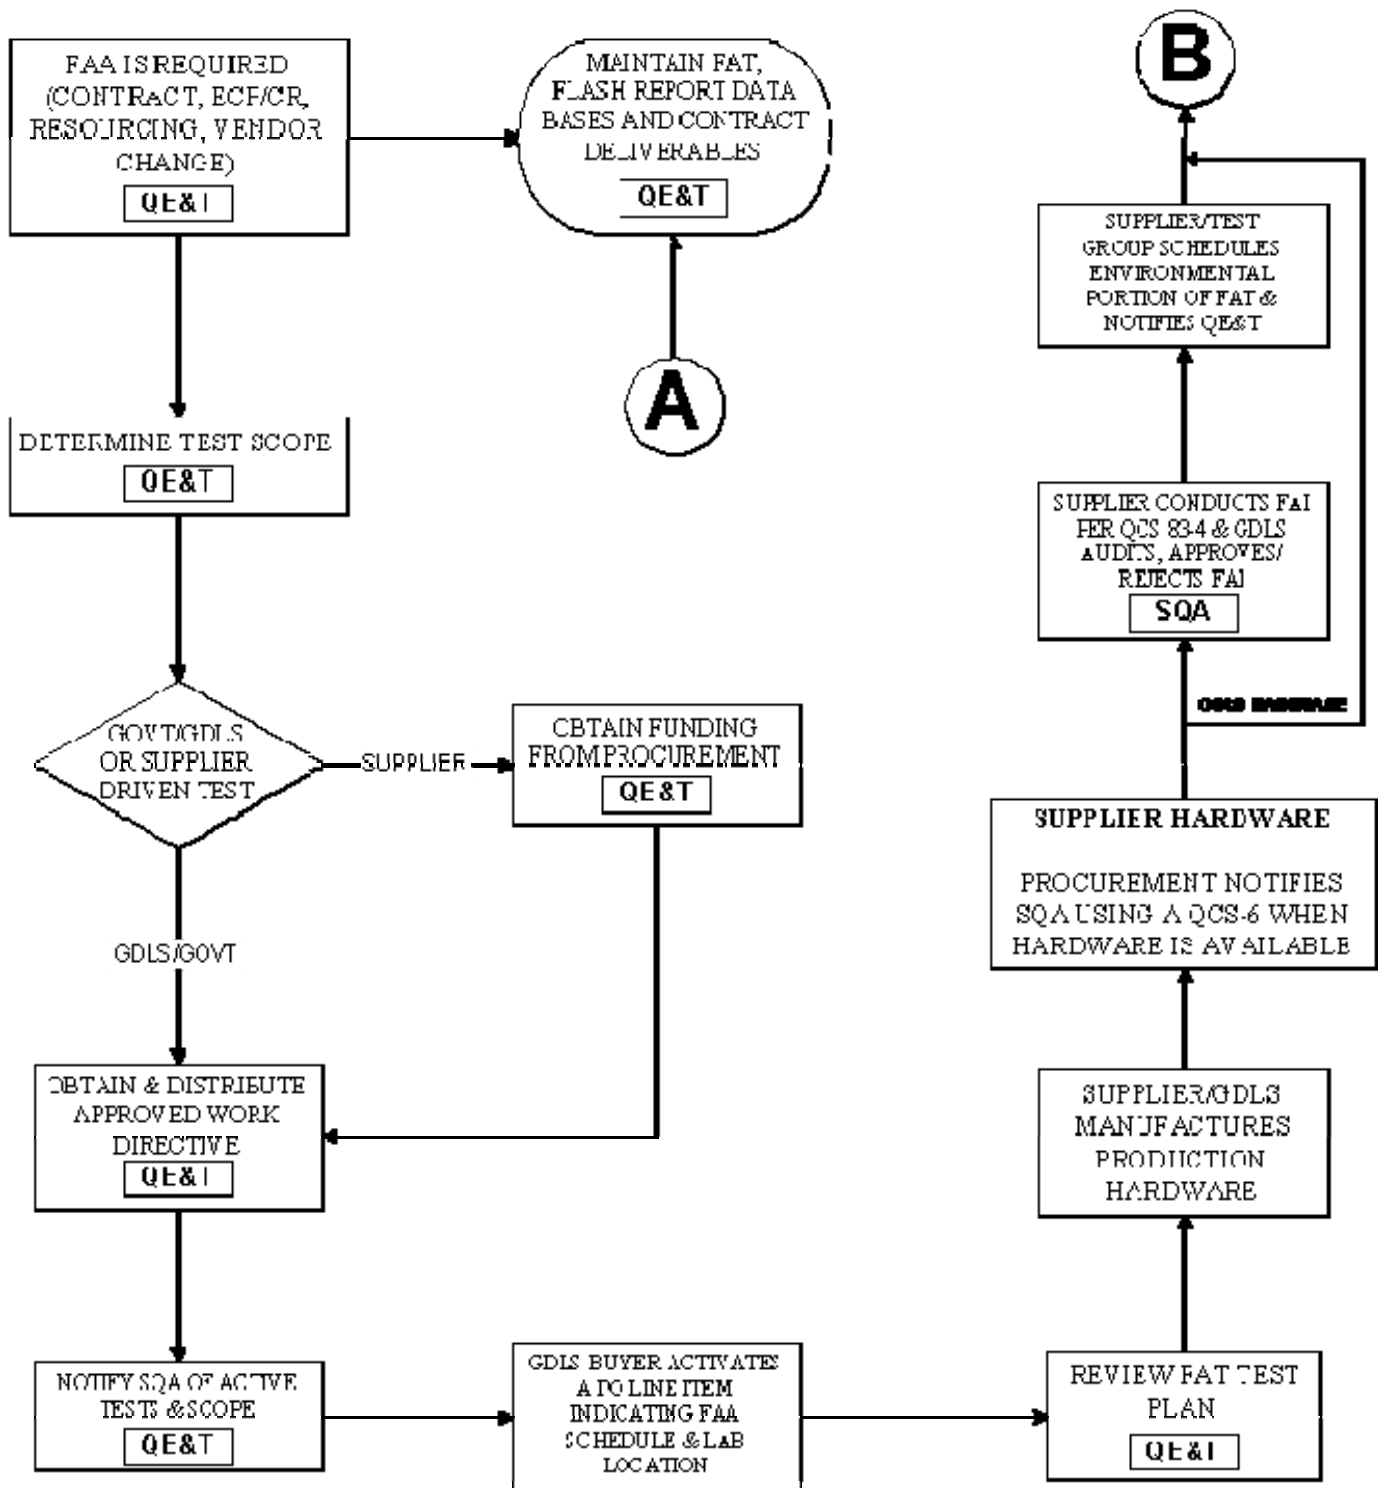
FAA IS REQUIRED (CONTRACT, ECP/CR, RESOURCING, VENDOR CHANGE)
QE&T

MAINTAIN FAT, FLASH REPORT DATA BASES AND CONTRACT DELIVERABLES
QE&T

B

SUPPLIER/TEST GROUP SCHEDULES ENVIRONMENTAL PORTION OF FAT & NOTIFIES QE&T

A

DETERMINE TEST SCOPE
QE&T

SUPPLIER CONDUCTS FAI PER QCS 83-4 & GDLS AUDITS, APPROVES/ REJECTS FAI
SQA

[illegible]

GOVT/GDLS OR SUPPLIER DRIVEN TEST

SUPPLIER

OBTAIN FUNDING FROM PROCUREMENT
QE&T

SUPPLIER HARDWARE

PROCUREMENT NOTIFIES SQA USING A QCS-6 WHEN HARDWARE IS AVAILABLE

GDLS/GOVT

OBTAIN & DISTRIBUTE APPROVED WORK DIRECTIVE
QE&T

SUPPLIER/GDLS MANUFACTURES PRODUCTION HARDWARE

NOTIFY SQA OF ACTIVE TESTS & SCOPE
QE&T

GDLS BUYER ACTIVATES A PO LINE ITEM INDICATING FAA SCHEDULE & LAB LOCATION

REVIEW FAT TEST PLAN
QE&T